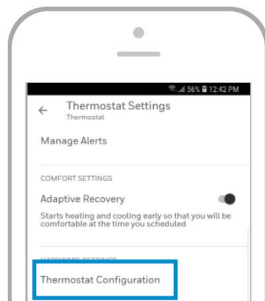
56% 12:42 PM

←

Thermostat Settings
Thermostat

Manage Alerts

COMFORT SETTINGS

Adaptive Recovery

Starts heating and cooling early so that you will be comfortable at the time you scheduled

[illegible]

Thermostat Configuration